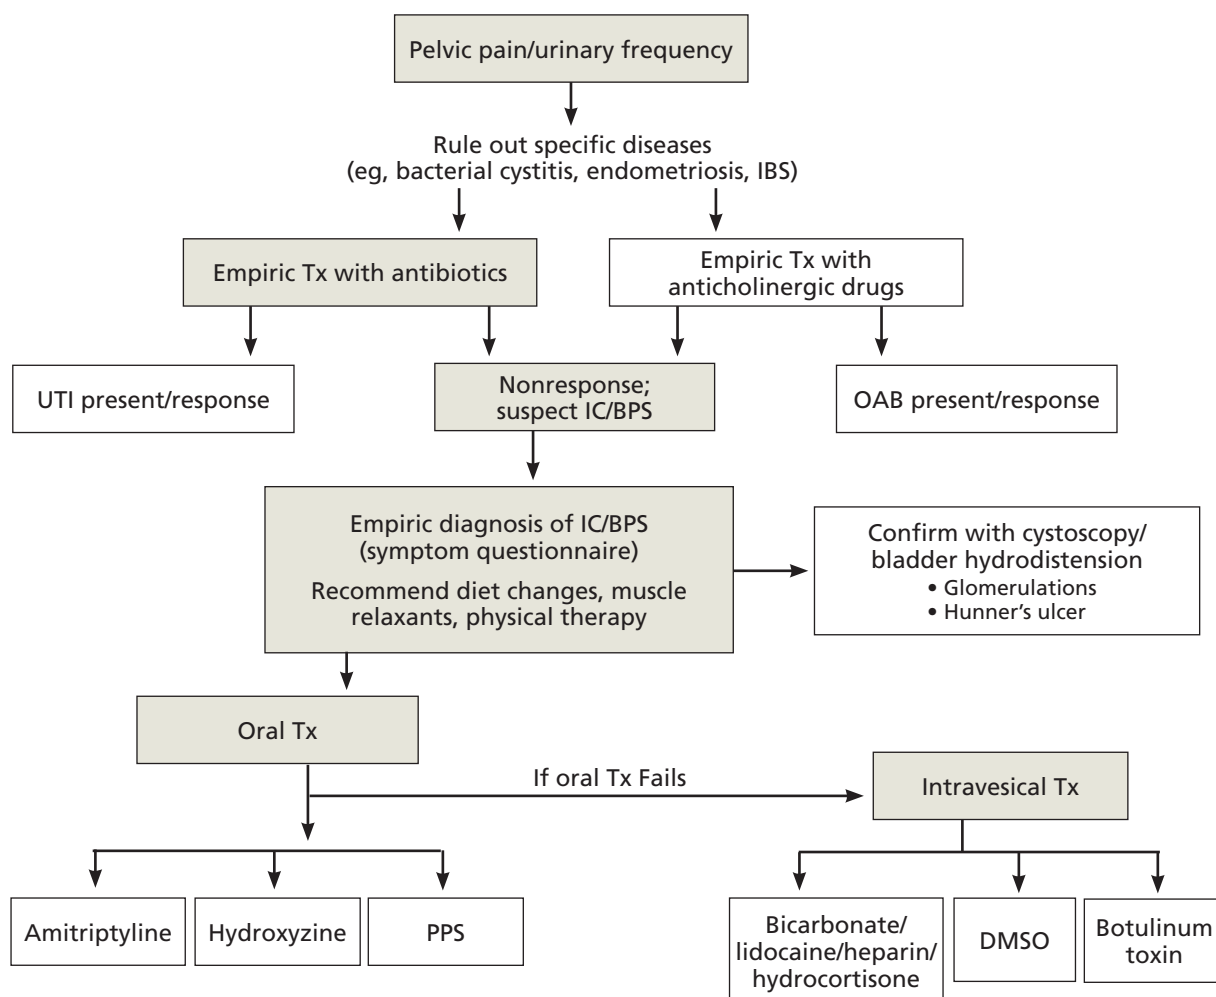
Pelvic pain/urinary frequency

Rule out specific diseases (eg, bacterial cystitis, endometriosis, IBS)

Empiric Tx with antibiotics

Empiric Tx with anticholinergic drugs

UTI present/response

Nonresponse; suspect IC/BPS

OAB present/response

Empiric diagnosis of IC/BPS (symptom questionnaire)

Recommend diet changes, muscle relaxants, physical therapy

Confirm with cystoscopy/ bladder hydrodistension
• Glomerulations
• Hunner's ulcer

Oral Tx

If oral Tx Fails

Intravesical Tx

Amitriptyline

Hydroxyzine

PPS

Bicarbonate/ lidocaine/heparin/ hydrocortisone

DMSO

Botulinum toxin